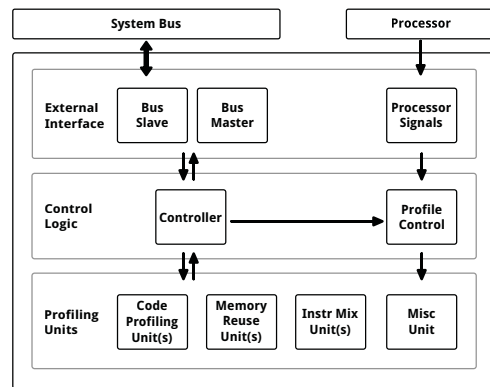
System Bus

Processor

External Interface

Bus Slave

Bus Master

Processor Signals

Control Logic

Controller

Profile Control

Profiling Units

Code Profiling Unit(s)

Memory Reuse Unit(s)

Instr Mix Unit(s)

Misc Unit